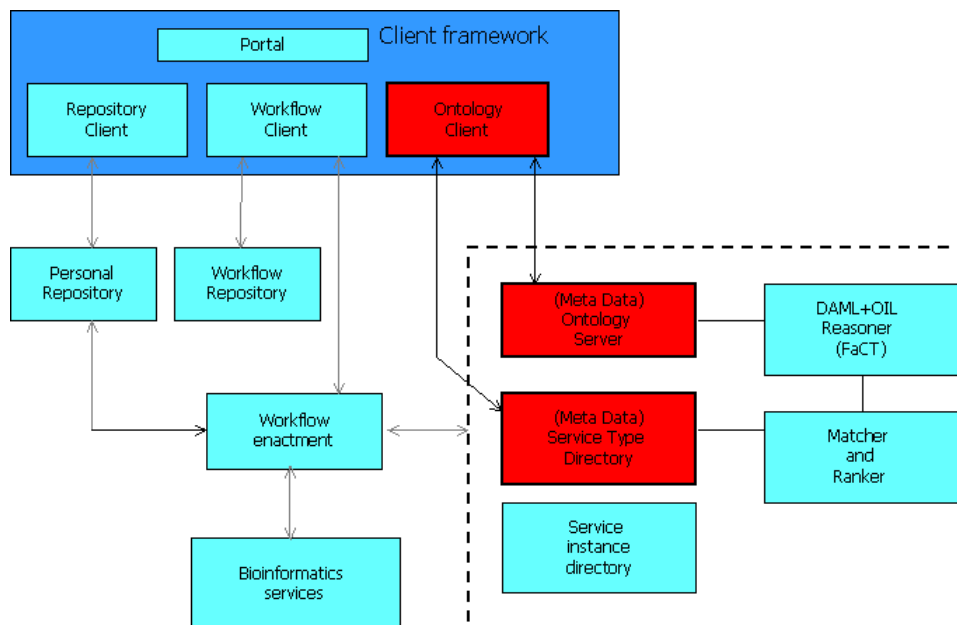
Portal

Client framework

Repository Client

Workflow Client

Ontology Client

Personal Repository

Workflow Repository

(Meta Data) Ontology Server

DAML+OIL Reasoner (FaCT)

Workflow enactment

(Meta Data) Service Type Directory

Matcher and Ranker

Service instance directory

Bioinformatics services